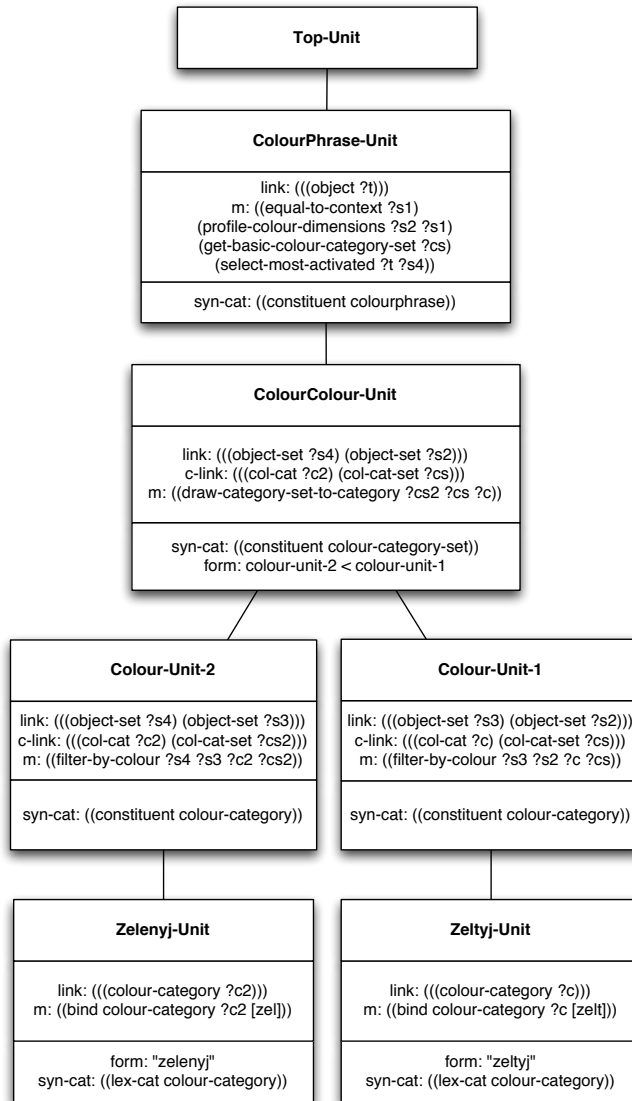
Top-Unit

ColourPhrase-Unit

link: (((object ?t)))
m: ((equal-to-context ?s1)
(profile-colour-dimensions ?s2 ?s1)
(get-basic-colour-category-set ?cs)
(select-most-activated ?t ?s4))

syn-cat: ((constituent colourphrase))

ColourColour-Unit

link: (((object-set ?s4) (object-set ?s2)))
c-link: (((col-cat ?c2) (col-cat-set ?cs)))
m: ((draw-category-set-to-category ?cs2 ?cs ?c))

syn-cat: ((constituent colour-category-set))
form: colour-unit-2 < colour-unit-1

Colour-Unit-2

link: (((object-set ?s4) (object-set ?s3)))
c-link: (((col-cat ?c2) (col-cat-set ?cs2)))
m: ((filter-by-colour ?s4 ?s3 ?c2 ?cs2))

syn-cat: ((constituent colour-category))

Colour-Unit-1

link: (((object-set ?s3) (object-set ?s2)))
c-link: (((col-cat ?c) (col-cat-set ?cs)))
m: ((filter-by-colour ?s3 ?s2 ?c ?cs))

syn-cat: ((constituent colour-category))

Zelenyj-Unit

link: (((colour-category ?c2)))
m: ((bind colour-category ?c2 [zel]))

form: "zelenyj"
syn-cat: ((lex-cat colour-category))

Zeltyj-Unit

link: (((colour-category ?c)))
m: ((bind colour-category ?c [zelt]))

form: "zeltyj"
syn-cat: ((lex-cat colour-category))